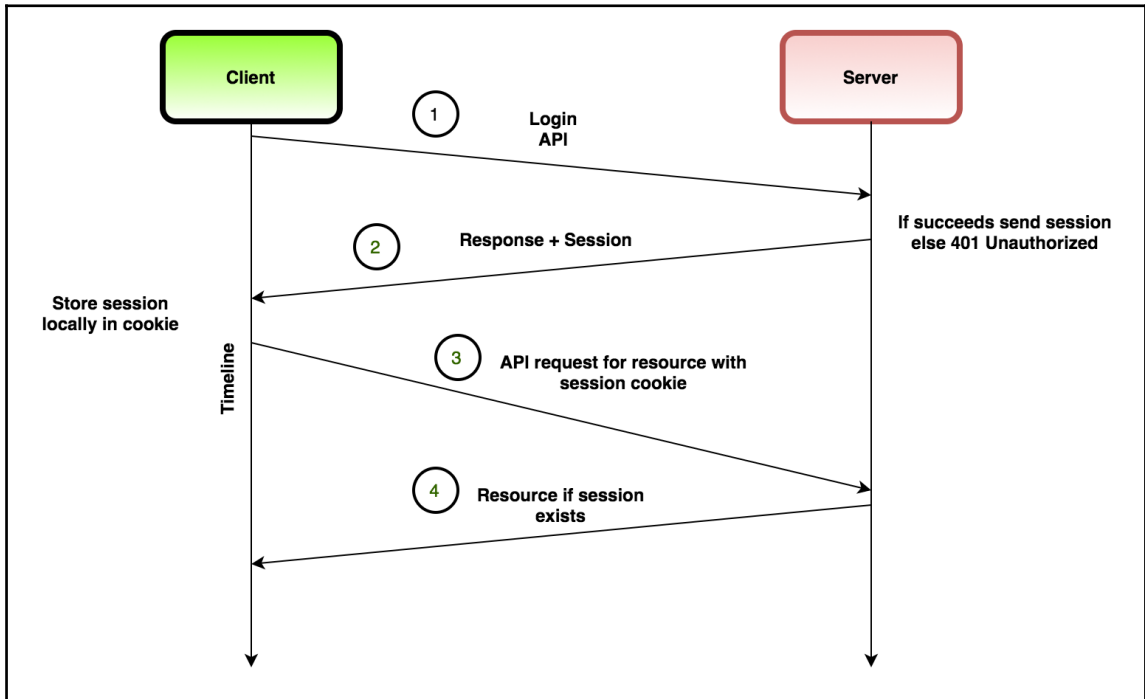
Client

Server

1

Login API

If succeeds send session else 401 Unauthorized

2

Response + Session

Store session locally in cookie

Timeline

3

API request for resource with session cookie

4

Resource if session exists